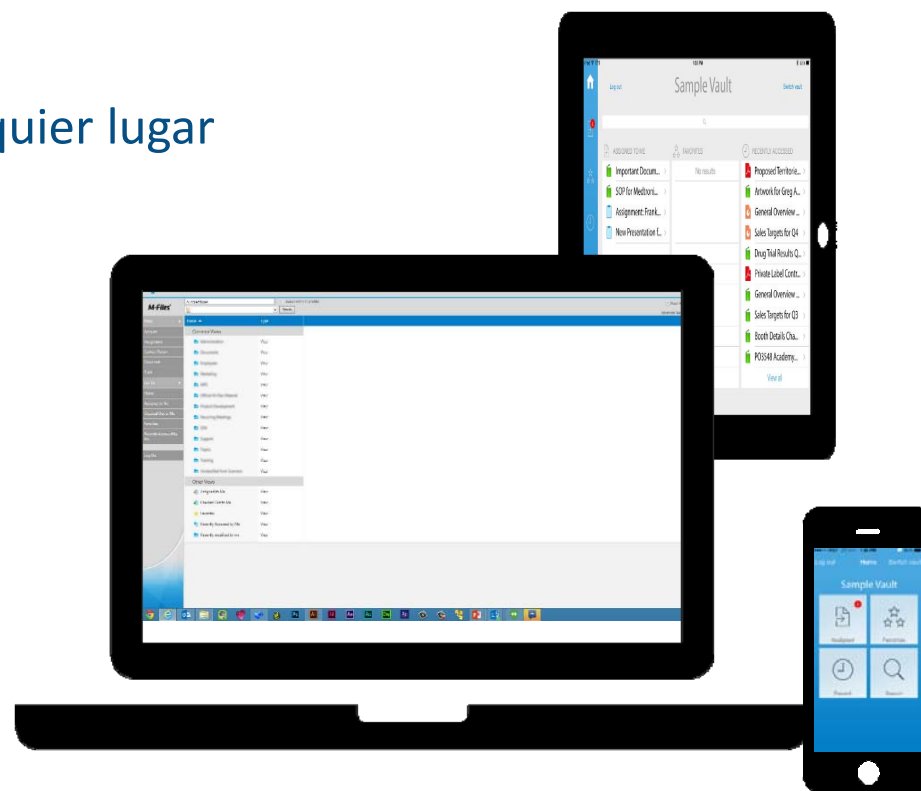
quier lugar

Log out
Sample Vault
Switch vault

ASSIGNED TO ME
FAVORITES
RECENTLY ACCESSED

Important Docum...
SOP for Medtroni...
Assignment: Frank...
New Presentation C...

No results

Proposed Territorie...
Artwork for Greg A...
General Overview ...
Sales Targets for Q4
Drug Trial Results Q...
Private Label Contr...
General Overview ...
Sales Targets for Q3
Booth Details Cha...
PO3348 Academy...
View all

M-Files

Common Views
Other Views

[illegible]

Log out
Home
Switch vault
Sample Vault
Assigned
Favorites
Recent
Search